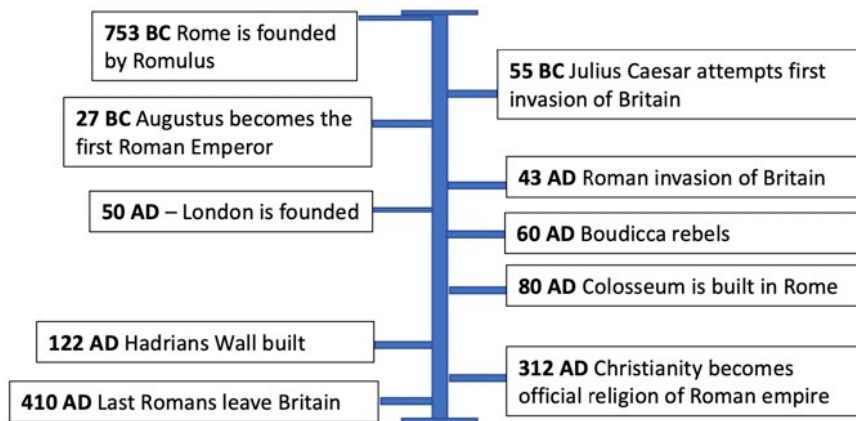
**753 BC** Rome is founded by Romulus

**55 BC** Julius Caesar attempts first invasion of Britain

**27 BC** Augustus becomes the first Roman Emperor

**43 AD** Roman invasion of Britain

**50 AD** – London is founded

**60 AD** Boudicca rebels

**80 AD** Colosseum is built in Rome

**122 AD** Hadrians Wall built

**312 AD** Christianity becomes official religion of Roman empire

**410 AD** Last Romans leave Britain